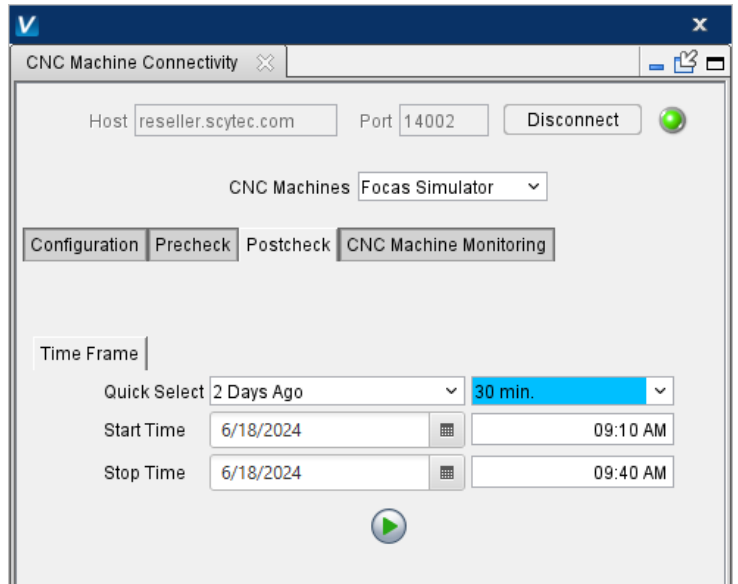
V

CNC Machine Connectivity

Host reseller.scytec.com Port 14002 Disconnect

CNC Machines Focas Simulator

Configuration Precheck Postcheck CNC Machine Monitoring

Time Frame

Quick Select 2 Days Ago 30 min.

Start Time 6/18/2024 09:10 AM

Stop Time 6/18/2024 09:40 AM